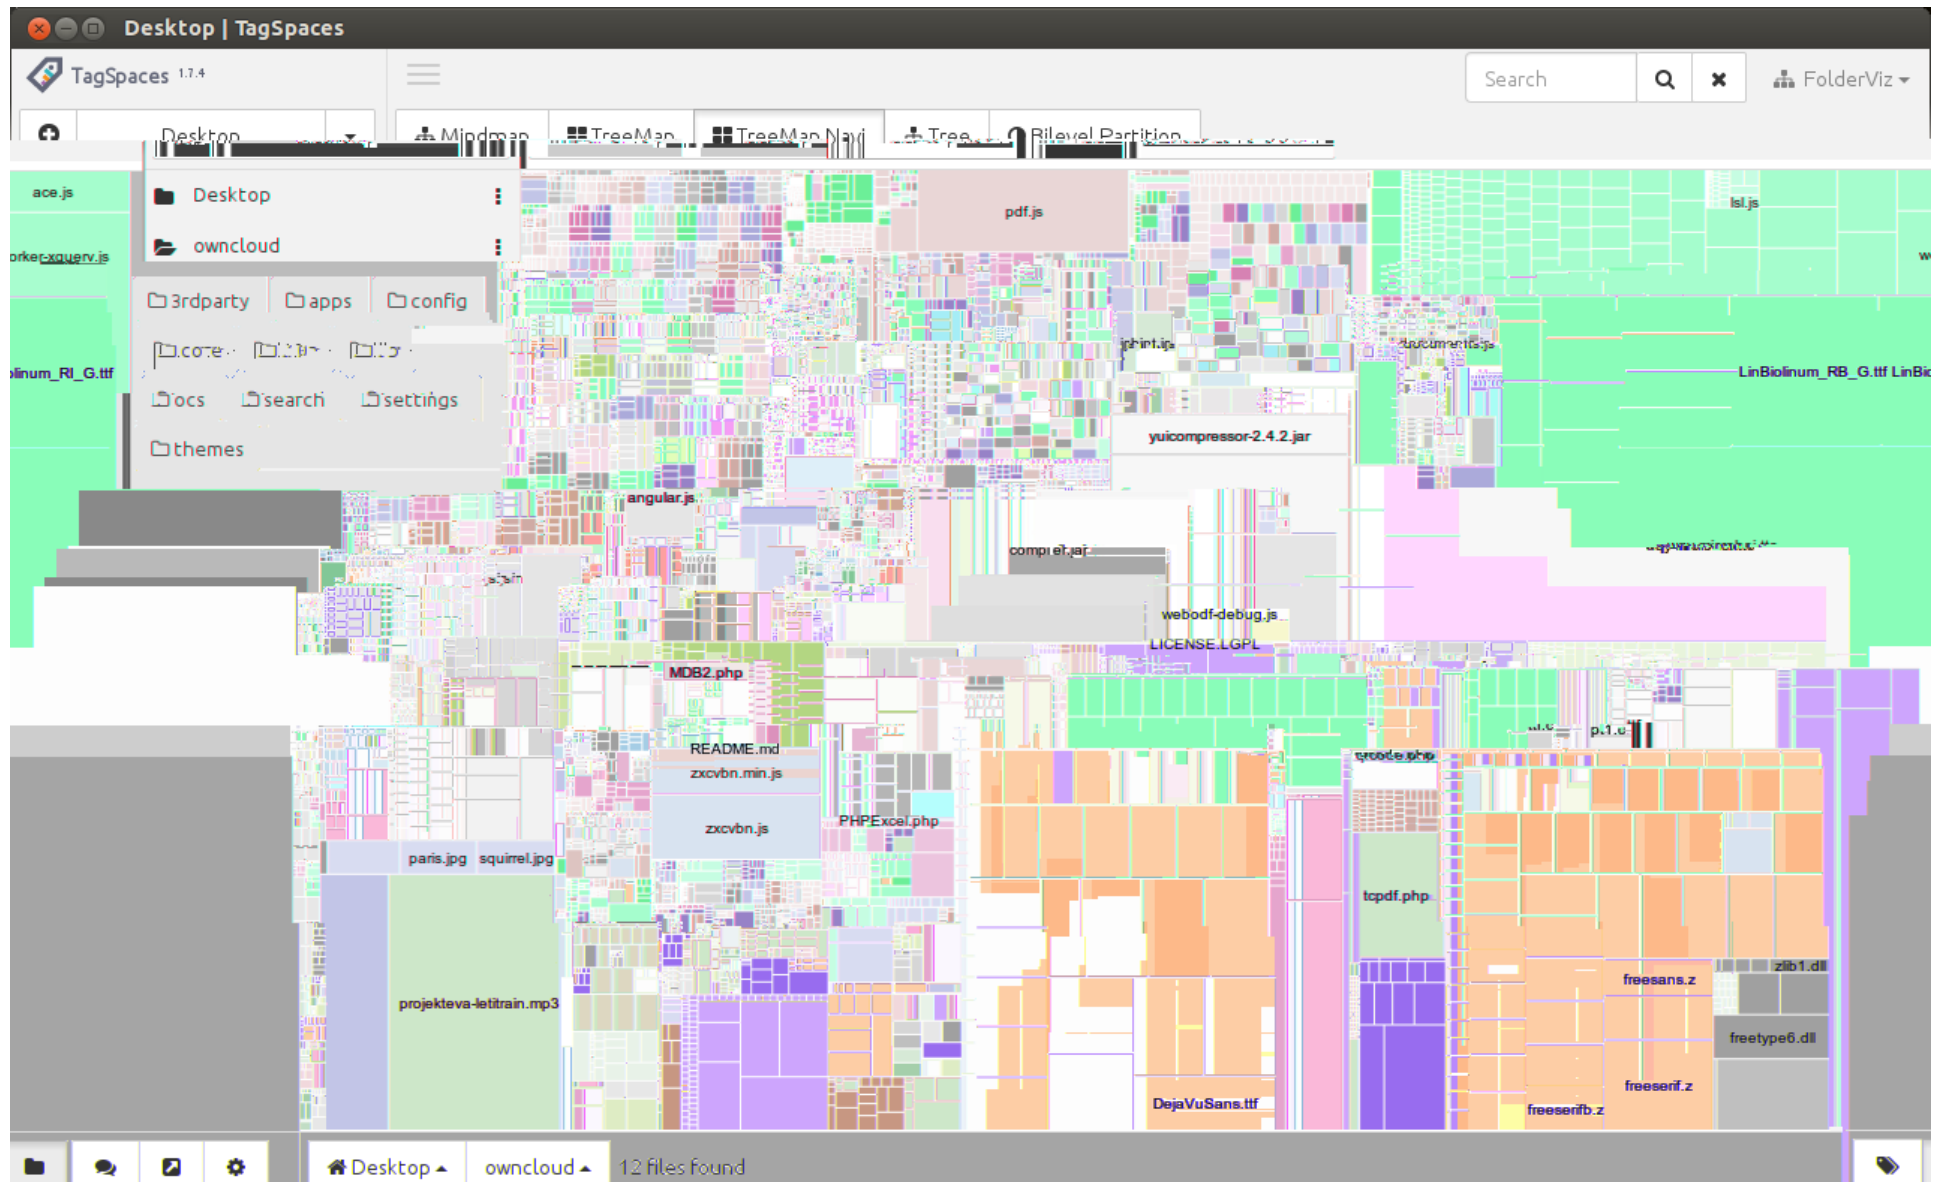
Desktop | TagSpaces

TagSpaces 1.7.4

Search

FolderViz

Desktop

Mindmap TreeMap TreeMap Navi Tree Bilevel Partition

Desktop

owncloud

3rdparty apps config

core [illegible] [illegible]

ocs search settings

themes

ace.js
orker-xquery.js
olinum_RI_G.ttf
pdf.js
lsl.js
jshint.js
documents.js
LinBiolinum_RB_G.ttf LinBic
yuicompressor-2.4.2.jar
angular.js
compiler.jar
webodf-debug.js
LICENSE.LGPL
MDB2.php
README.md
zxcvbn.min.js
zxcvbn.js
PHPExcel.php
paris.jpg
squirrel.jpg
projekteva-letitrain.mp3
tcpdf.php
zlib1.dll
freesans.z
freetype6.dll
freeserif.z
freeserifb.z
DejaVuSans.ttf

Desktop
owncloud
12 files found